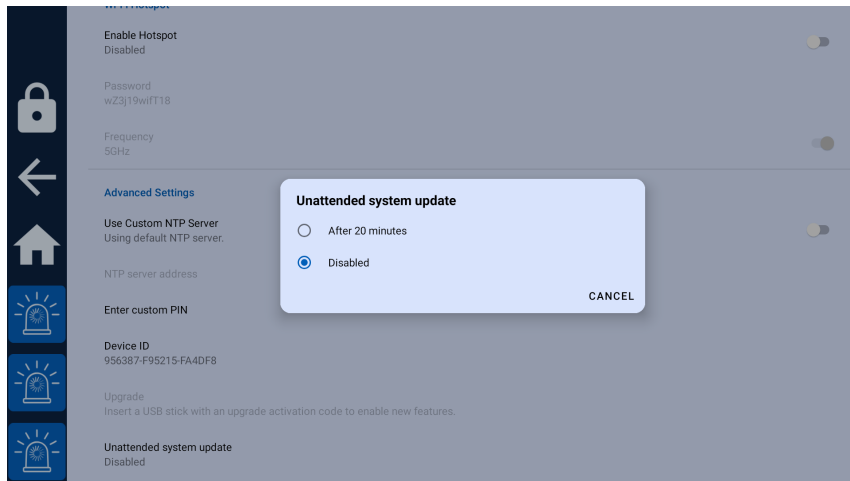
Enable Hotspot
Disabled

Password
wZ3j19wifT18

Frequency
5GHz

Advanced Settings

Use Custom NTP Server
Using default NTP server.

NTP server address

Enter custom PIN

Device ID
956387-F95215-FA4DF8

Upgrade
Insert a USB stick with an upgrade activation code to enable new features.

Unattended system update
Disabled

Unattended system update

After 20 minutes

Disabled

CANCEL